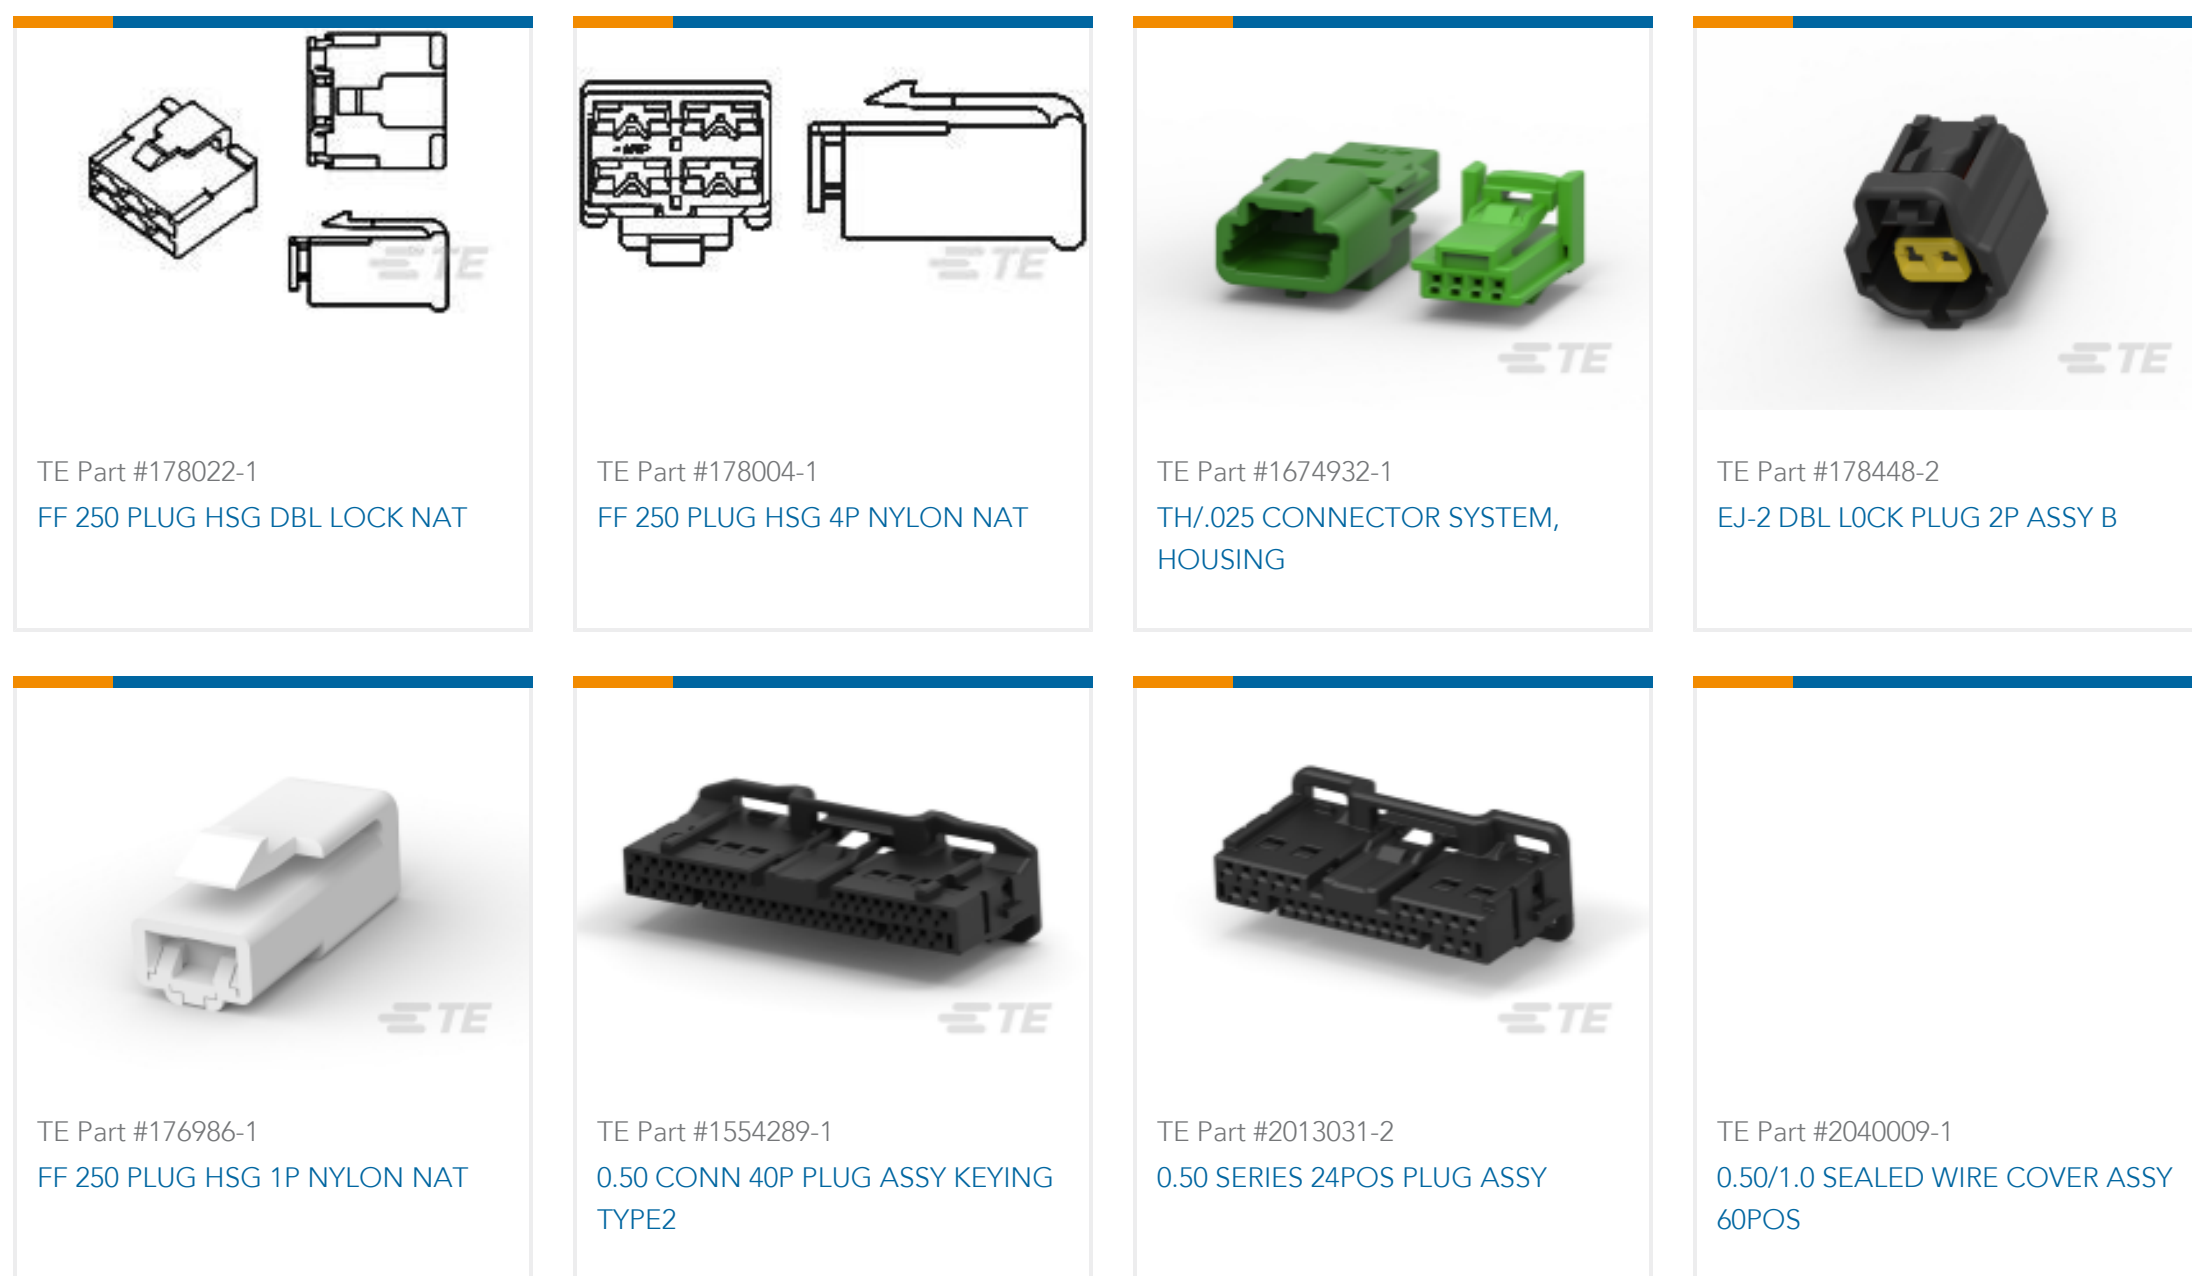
TE

TE Part #178022-1

FF 250 PLUG HSG DBL LOCK NAT

TE

TE Part #178004-1

FF 250 PLUG HSG 4P NYLON NAT

TE

TE Part #1674932-1

TH/.025 CONNECTOR SYSTEM, HOUSING

TE

TE Part #178448-2

EJ-2 DBL L0CK PLUG 2P ASSY B

TE

TE Part #176986-1

FF 250 PLUG HSG 1P NYLON NAT

TE

TE Part #1554289-1

0.50 CONN 40P PLUG ASSY KEYING TYPE2

TE

TE Part #2013031-2

0.50 SERIES 24POS PLUG ASSY

TE Part #2040009-1

0.50/1.0 SEALED WIRE COVER ASSY 60POS